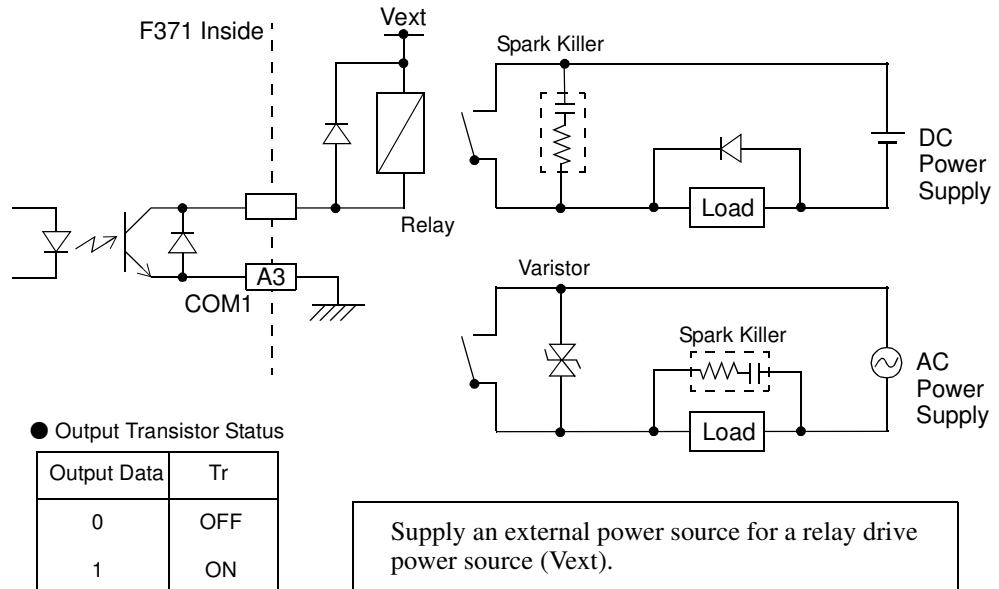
F371 Inside

Vext

Spark Killer

DC Power Supply

Load

Relay

A3

COM1

Varistor

Spark Killer

AC Power Supply

Load

● Output Transistor Status

| Output Data | Tr |
|---|---|
| 0 | OFF |
| 1 | ON |

Supply an external power source for a relay drive power source (Vext).